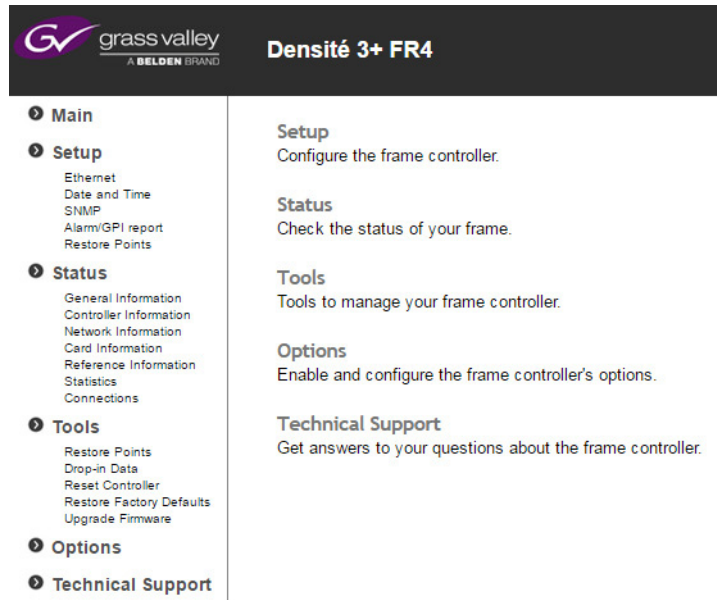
grass valley
A BELDEN BRAND

Densité 3+ FR4

Main

Setup
Ethernet
Date and Time
SNMP
Alarm/GPI report
Restore Points

Status
General Information
Controller Information
Network Information
Card Information
Reference Information
Statistics
Connections

Tools
Restore Points
Drop-in Data
Reset Controller
Restore Factory Defaults
Upgrade Firmware

Options

Technical Support

Setup
Configure the frame controller.

Status
Check the status of your frame.

Tools
Tools to manage your frame controller.

Options
Enable and configure the frame controller's options.

Technical Support
Get answers to your questions about the frame controller.